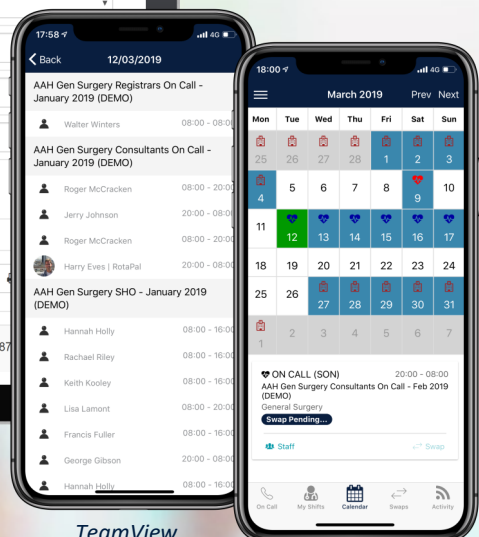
17:58 4G

Back 12/03/2019

AAH Gen Surgery Registrars On Call - January 2019 (DEMO)

Walter Winters 08:00 - 08:0

AAH Gen Surgery Consultants On Call - January 2019 (DEMO)

Roger McCracken 08:00 - 20:0

Jerry Johnson 20:00 - 08:0

Roger McCracken 08:00 - 20:0

Harry Eves | RotaPal 20:00 - 08:0

AAH Gen Surgery SHO - January 2019 (DEMO)

Hannah Holly 08:00 - 16:0

Rachael Riley 08:00 - 16:0

Keith Kooley 08:00 - 16:0

Lisa Lamont 08:00 - 20:0

Francis Fuller 08:00 - 16:0

George Gibson 20:00 - 08:0

Hannah Holly 08:00 - 16:0

TeamView

18:00 4G

March 2019 Prev Next

| Mon | Tue | Wed | Thu | Fri | Sat | Sun |
|---|---|---|---|---|---|---|
| 25 | 26 | 27 | 28 | 1 | 2 | 3 |
| 4 | 5 | 6 | 7 | 8 | 9 | 10 |
| 11 | 12 | 13 | 14 | 15 | 16 | 17 |
| 18 | 19 | 20 | 21 | 22 | 23 | 24 |
| 25 | 26 | 27 | 28 | 29 | 30 | 31 |
| 1 | 2 | 3 | 4 | 5 | 6 | 7 |

ON CALL (SON) 20:00 - 08:00
AAH Gen Surgery Consultants On Call - Feb 2019 (DEMO)
General Surgery
Swap Pending...

Staff Swap

On Call My Shifts Calendar Swaps Activity